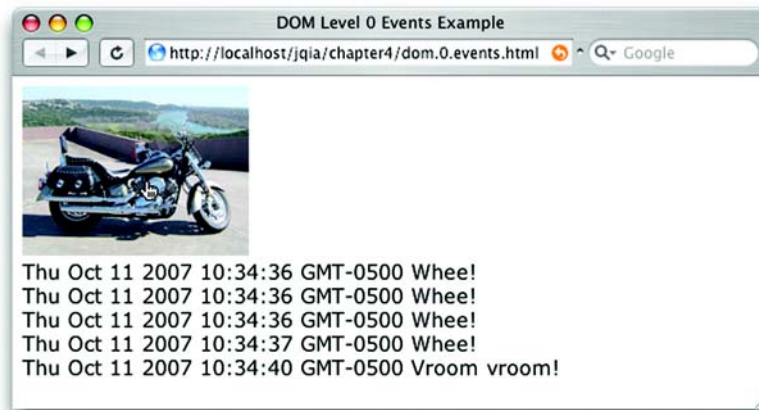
DOM Level 0 Events Example

http://localhost/jqia/chapter4/dom.0.events.html

Google

Thu Oct 11 2007 10:34:36 GMT-0500 Whee!
Thu Oct 11 2007 10:34:36 GMT-0500 Whee!
Thu Oct 11 2007 10:34:36 GMT-0500 Whee!
Thu Oct 11 2007 10:34:37 GMT-0500 Whee!
Thu Oct 11 2007 10:34:40 GMT-0500 Vroom vroom!